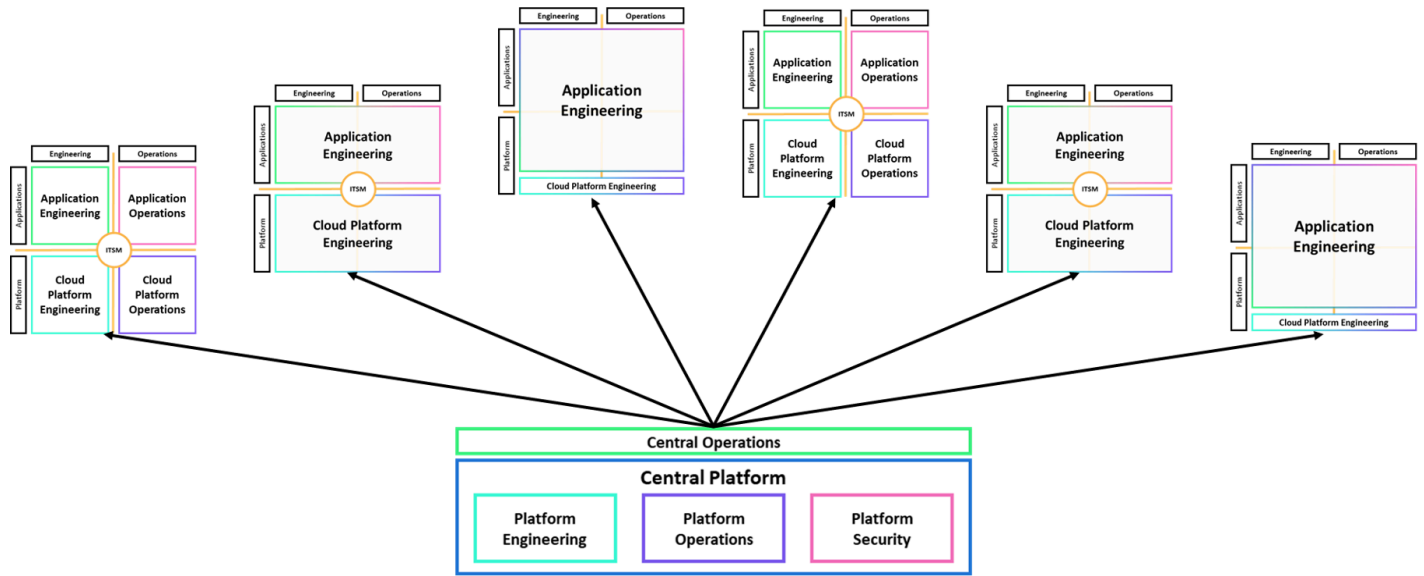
Engineering
Operations
Applications
Application Engineering
Application Operations
ITSM
Platform
Cloud Platform Engineering
Cloud Platform Operations

Engineering
Operations
Applications
Application Engineering
ITSM
Platform
Cloud Platform Engineering

Engineering
Operations
Applications
Application Engineering
Platform
Cloud Platform Engineering

Engineering
Operations
Applications
Application Engineering
Application Operations
ITSM
Platform
Cloud Platform Engineering
Cloud Platform Operations

Engineering
Operations
Applications
Application Engineering
ITSM
Platform
Cloud Platform Engineering

Engineering
Operations
Applications
Application Engineering
Platform
Cloud Platform Engineering

Central Operations

Central Platform
Platform Engineering
Platform Operations
Platform Security